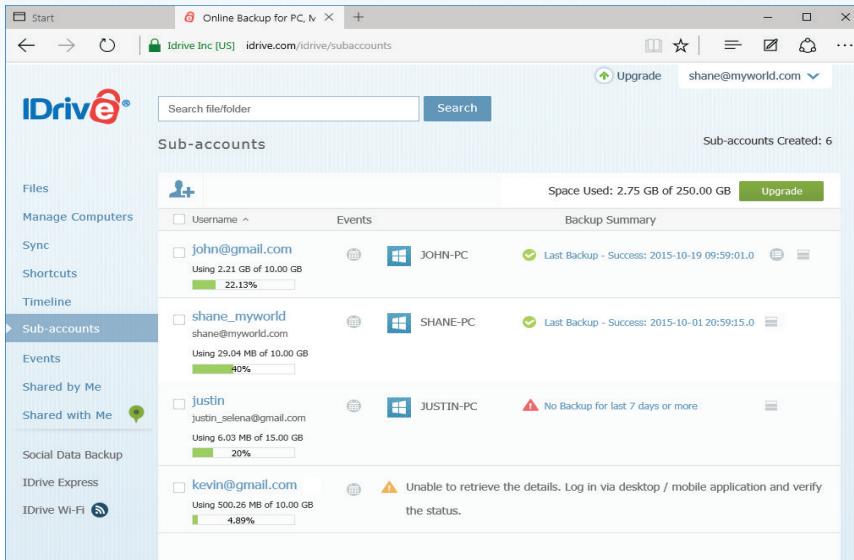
Start

Online Backup for PC, M

Idrive Inc [US] idrive.com/idrive/subaccounts

Upgrade

shane@myworld.com

IDrive®

Search file/folder

Search

Sub-accounts

Sub-accounts Created: 6

Files

Manage Computers

Sync

Shortcuts

Timeline

Sub-accounts

Events

Shared by Me

Shared with Me

Social Data Backup

IDrive Express

IDrive Wi-Fi

Space Used: 2.75 GB of 250.00 GB

Upgrade

| Username ^ | Events | Backup Summary |
|---|---|---|
| john@gmail.com Using 2.21 GB of 10.00 GB 22.13% | | JOHN-PC Last Backup - Success: 2015-10-19 09:59:01.0 |
| shane_myworld shane@myworld.com Using 29.04 MB of 10.00 GB 40% | | SHANE-PC Last Backup - Success: 2015-10-01 20:59:15.0 |
| justin justin_selena@gmail.com Using 6.03 MB of 15.00 GB 20% | | JUSTIN-PC No Backup for last 7 days or more |
| kevin@gmail.com Using 500.26 MB of 10.00 GB 4.89% | | Unable to retrieve the details. Log in via desktop / mobile application and verify the status. |